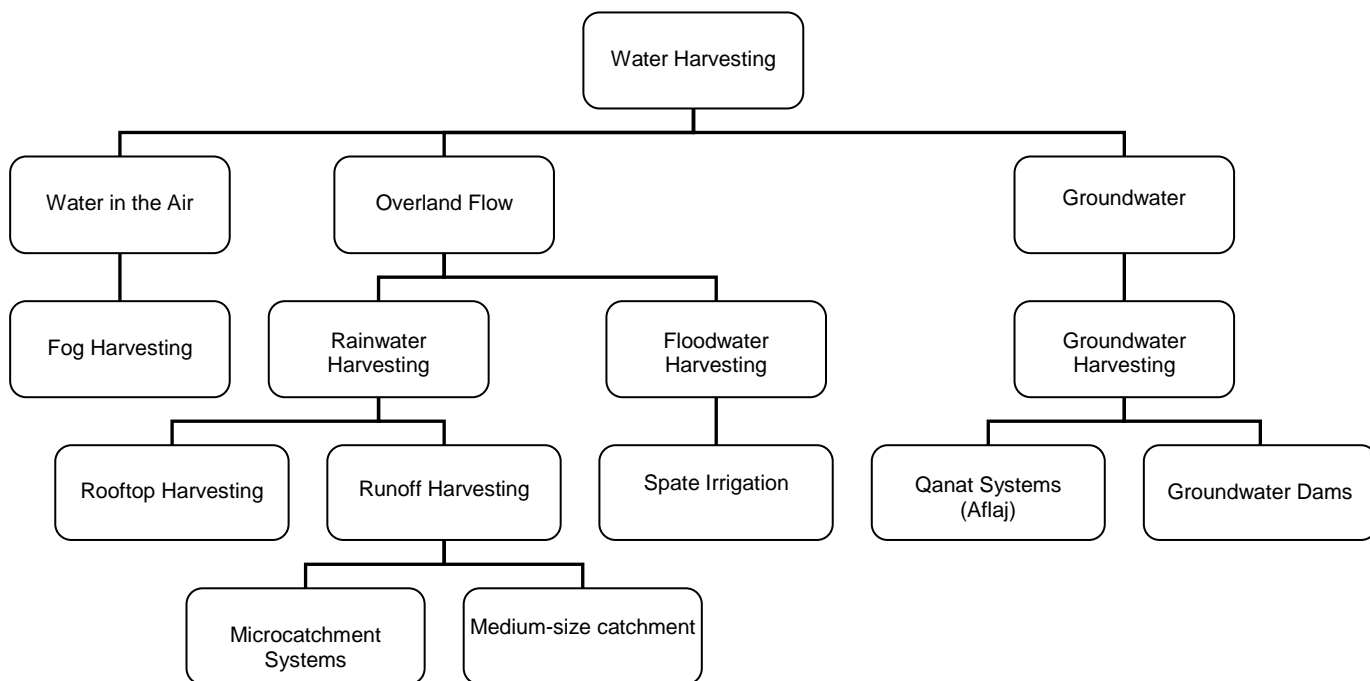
Water Harvesting

Water in the Air

Overland Flow

Groundwater

Fog Harvesting

Rainwater Harvesting

Floodwater Harvesting

Groundwater Harvesting

Rooftop Harvesting

Runoff Harvesting

Spate Irrigation

Qanat Systems (Aflaj)

Groundwater Dams

Microcatchment Systems

Medium-size catchment